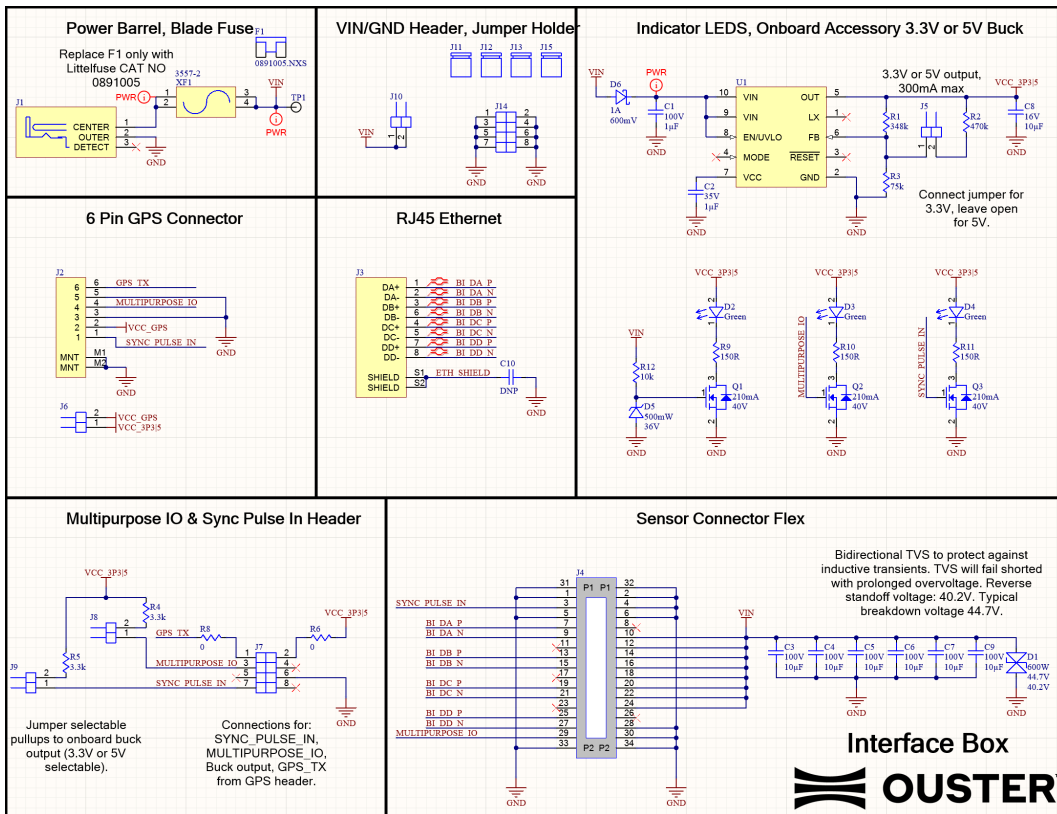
Power Barrel, Blade Fuse

F1
0891005.NXS

Replace F1 only with Littelfuse CAT NO 0891005

J1
CENTER 1
OUTER 2
DETECT 3
GND

3557-2
XF1
PWR
1 2 3 4
VIN
TP1
PWR

VIN/GND Header, Jumper Holder

J11 J12 J13 J15

J10
VIN
1 2

J14
1 2
3 4
5 6
7 8
GND GND

Indicator LEDS, Onboard Accessory 3.3V or 5V Buck

VIN
D6
1A
600mV
PWR
C1
100V
1µF
GND
U1
10 VIN OUT 5
9 VIN LX 11
8 EN/UVLO FB 6
4 MODE RESET 3
7 VCC GND 2
C2
35V
1µF
GND
GND

3.3V or 5V output, 300mA max

R1
348k
J5
1 2
R2
470k
R3
75k
VCC_3P3|5
C8
16V
10µF
GND

Connect jumper for 3.3V, leave open for 5V.

6 Pin GPS Connector

J2
6 GPS_TX
5
4 MULTIPURPOSE_IO
3
2 VCC_GPS
1 SYNC_PULSE_IN
MNT M1
MNT M2
GND
GND

J6
2 VCC_GPS
1 VCC_3P3|5

RJ45 Ethernet

J3
DA+ 1 BI_DA_P
DA- 2 BI_DA_N
DB+ 3 BI_DB_P
DB- 6 BI_DB_N
DC+ 4 BI_DC_P
DC- 5 BI_DC_N
DD+ 7 BI_DD_P
DD- 8 BI_DD_N
SHIELD S1 ETH_SHIELD
SHIELD S2
C10
DNP
GND

VCC_3P3|5 VCC_3P3|5 VCC_3P3|5
D2 Green
D3 Green
D4 Green
R9 150R
R10 150R
R11 150R
VIN
R12 10k
D5 500mW 36V
Q1 210mA 40V
Q2 210mA 40V
Q3 210mA 40V
MULTIPURPOSE_IO
SYNC_PULSE_IN
GND GND GND GND

Multipurpose IO & Sync Pulse In Header

VCC_3P3|5
R4
3.3k
J8
R5
3.3k
J9
GPS_TX
R8
0
J7
1 2
3 4
5 6
7 8
R6
0
VCC_3P3|5
MULTIPURPOSE_IO
SYNC_PULSE_IN
GND

Jumper selectable pullups to onboard buck output (3.3V or 5V selectable).

Connections for: SYNC_PULSE_IN, MULTIPURPOSE_IO, Buck output, GPS_TX from GPS header.

Sensor Connector Flex

J4
31 P1 P1 32
1 2
SYNC_PULSE_IN 3 4
5 6
7 8
BI_DA_P 9 10
BI_DA_N
11 12
BI_DB_P 13 14
BI_DB_N 15 16
17 18
BI_DC_P 19 20
BI_DC_N 21 22
23 24
BI_DD_P 25 26
BI_DD_N 27 28
MULTIPURPOSE_IO 29 30
33 P2 P2 34
GND GND

VIN

Bidirectional TVS to protect against inductive transients. TVS will fail shorted with prolonged overvoltage. Reverse standoff voltage: 40.2V. Typical breakdown voltage 44.7V.

C3 100V 10µF
C4 100V 10µF
C5 100V 10µF
C6 100V 10µF
C7 100V 10µF
C9 100V 10µF
D1 600W 44.7V 40.2V
GND GND

Interface Box
OUSTER